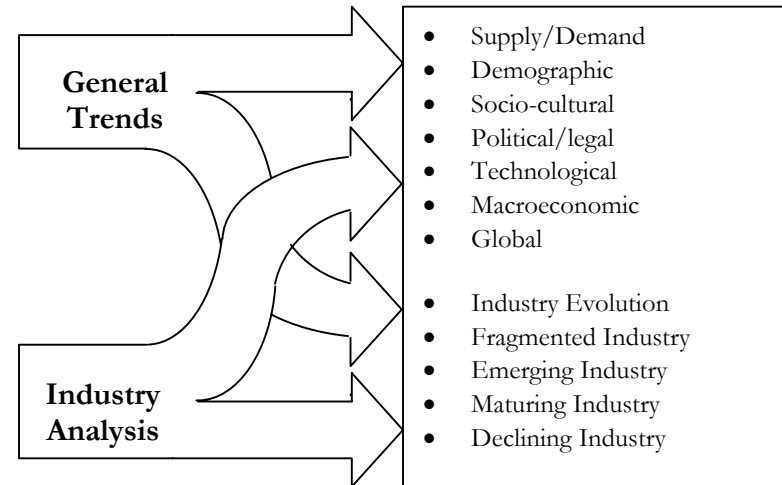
General Trends

Industry Analysis

- Supply/Demand
- Demographic
- Socio-cultural
- Political/legal
- Technological
- Macroeconomic
- Global

- Industry Evolution
- Fragmented Industry
- Emerging Industry
- Maturing Industry
- Declining Industry